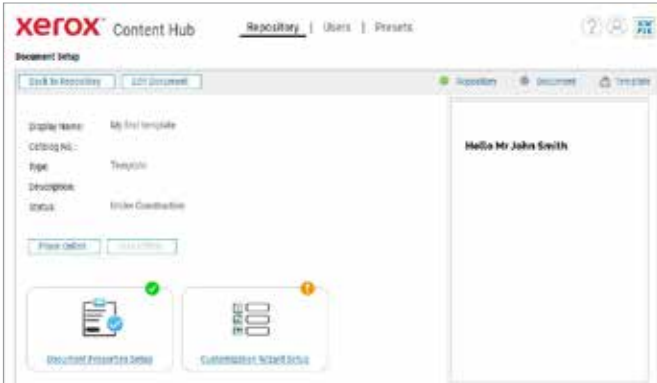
xerox Content Hub

Repository | Users | Presets

Document Setup

Back to Repository | Edit Document

Repository | Document | Template

Display Name: My first template

Catalog No.:

Type: Template

Description:

Status: Under Construction

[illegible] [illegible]

Hello Mr John Smith

Document Properties Setup

Customization Wizard Setup